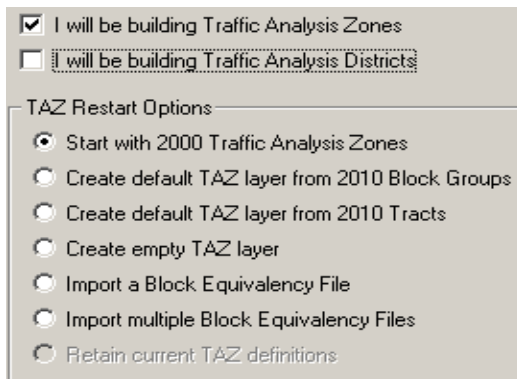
I will be building Traffic Analysis Zones
I will be building Traffic Analysis Districts

TAZ Restart Options
Start with 2000 Traffic Analysis Zones
Create default TAZ layer from 2010 Block Groups
Create default TAZ layer from 2010 Tracts
Create empty TAZ layer
Import a Block Equivalency File
Import multiple Block Equivalency Files
Retain current TAZ definitions